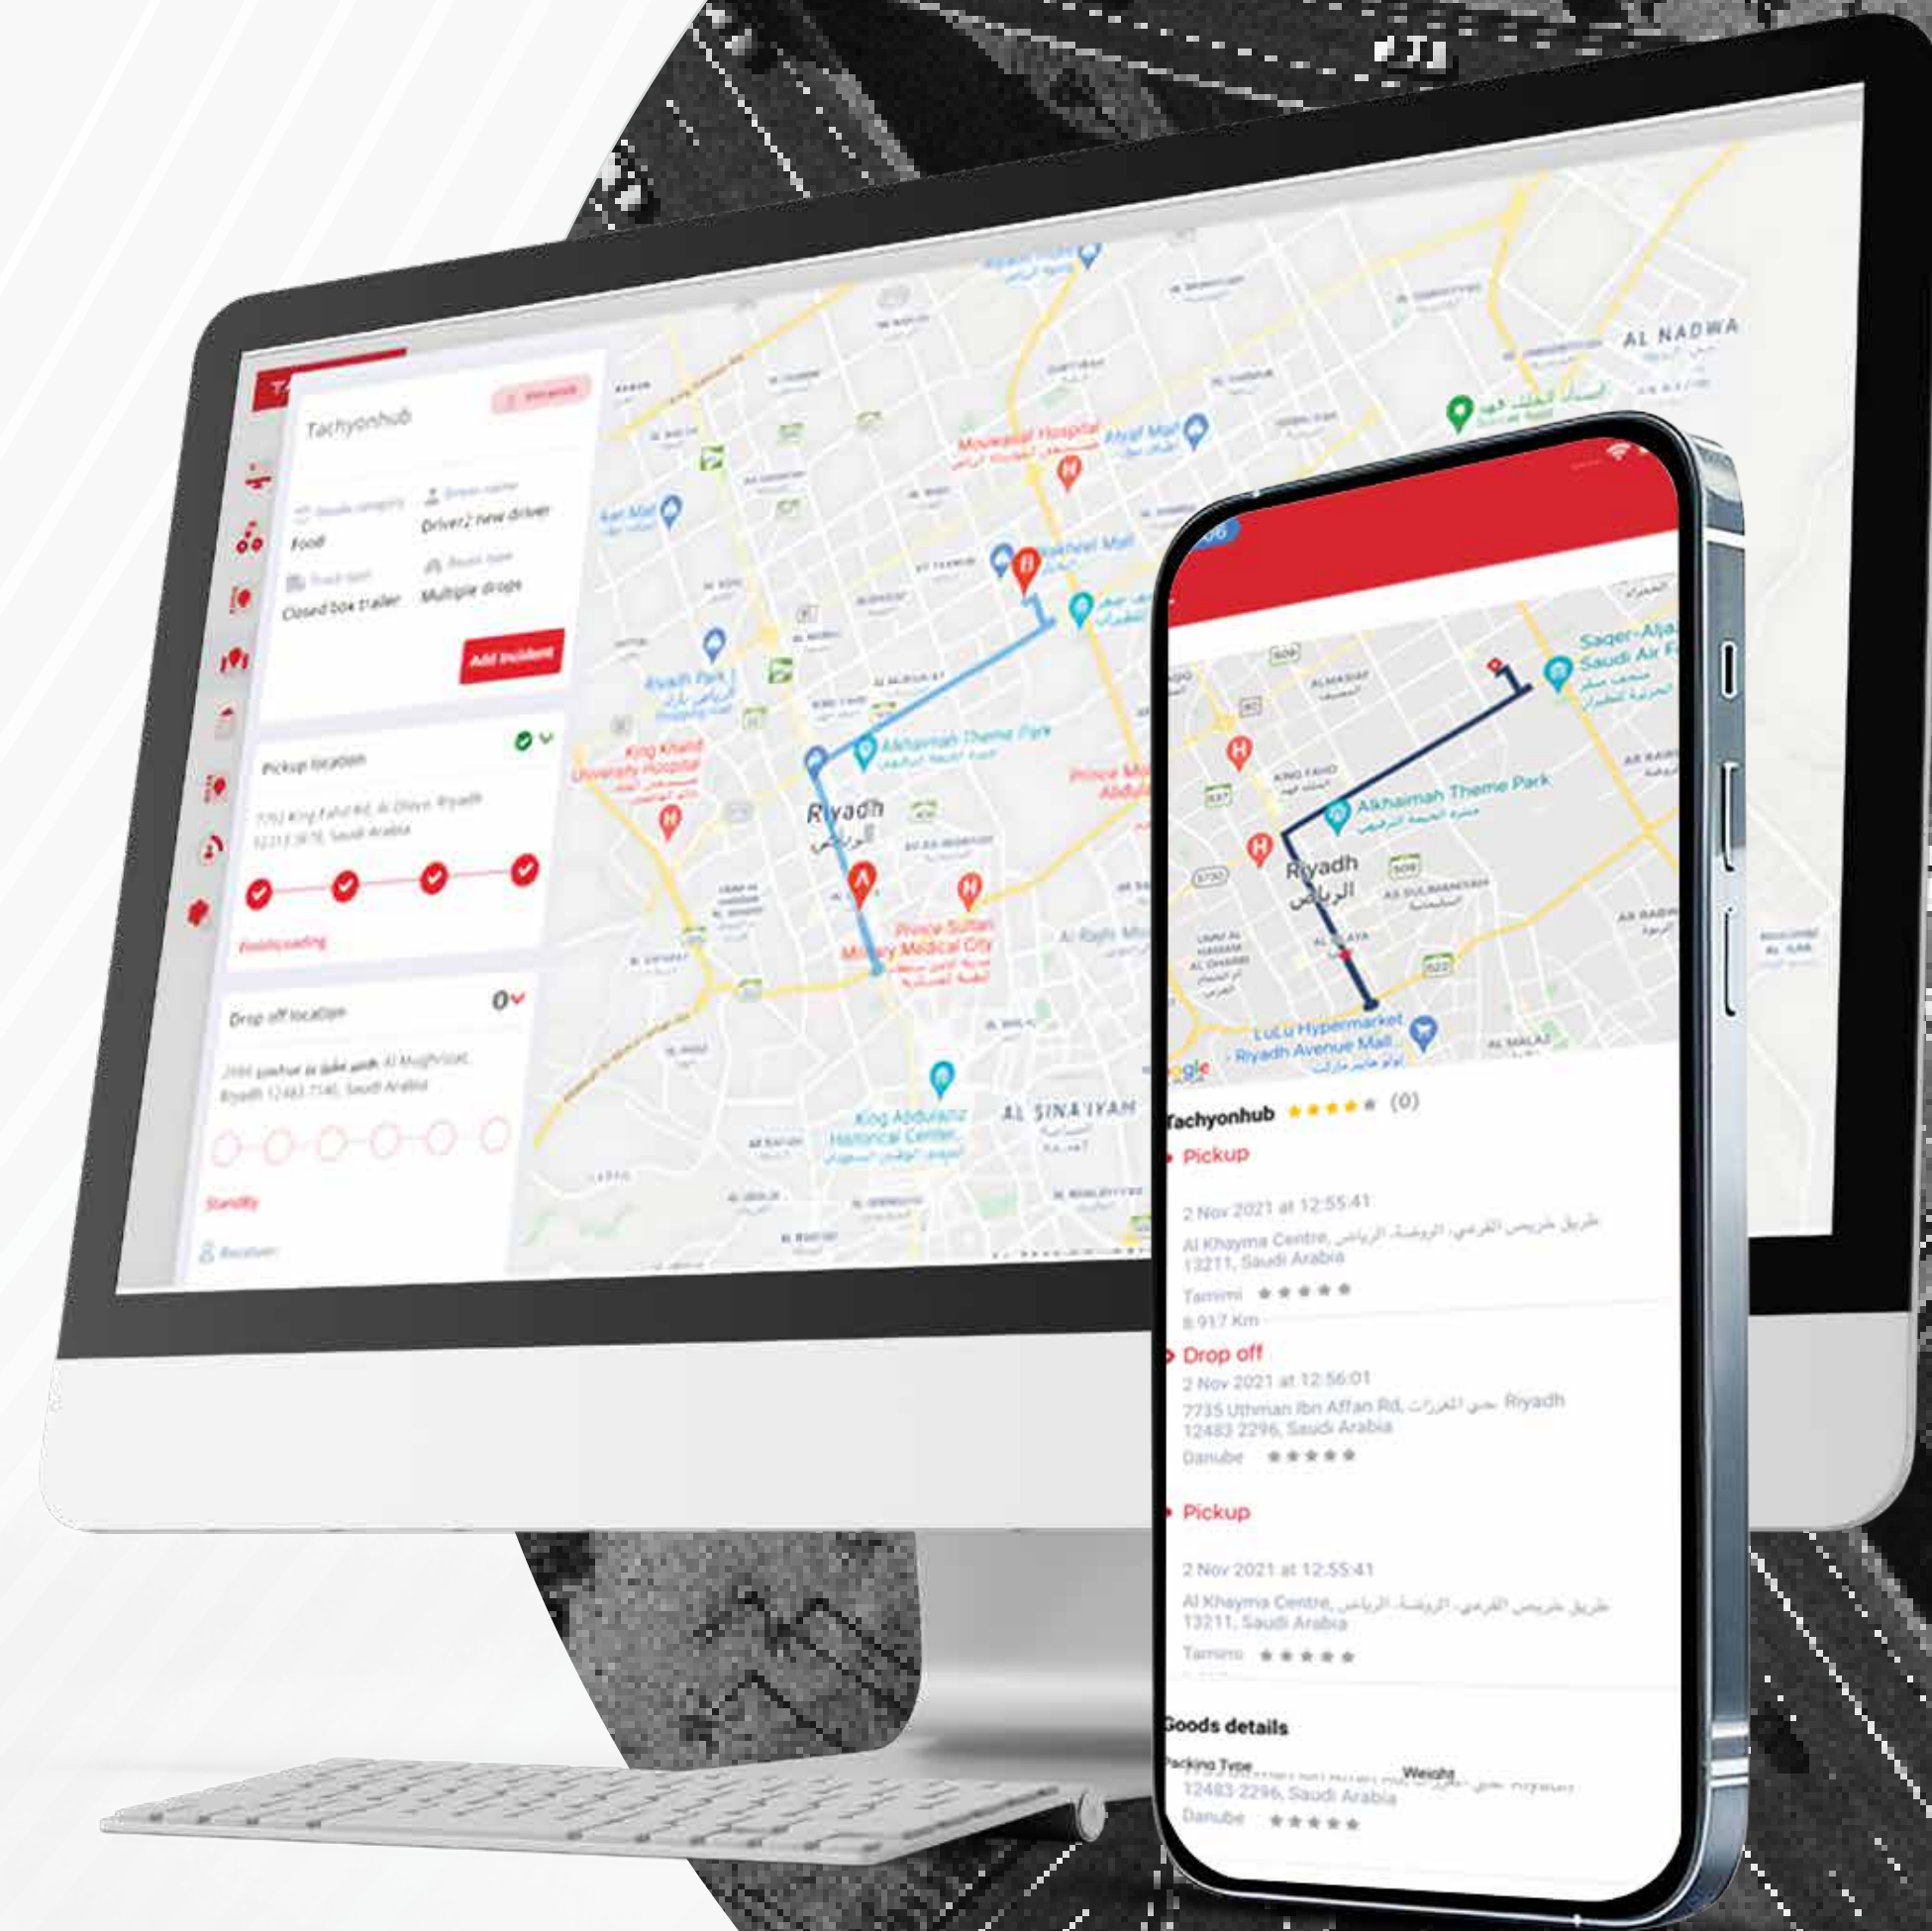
Tachyonhub

Food

Driver2 new driver

Closed box trailer

Multiple drops

Add incident

Pickup location

Drop off location

Standby

AL NADWA

Riyadh

الرياض

Alkhaimah Theme Park

King Khalid University Hospital

Prince Sultan Military Medical City

King Abdulaziz Historical Center

AL SINA'IYAH

Riyadh Park

Saqer-Aljazeera Saudi Air F

Alkhaimah Theme Park

Riyadh

الرياض

LuLu Hypermarket - Riyadh Avenue Mall

Tachyonhub (0)

Pickup

2 Nov 2021 at 12:55:41

Al Khayma Centre, طريق خريص الفرعي، الروضة، الرياض 13211, Saudi Arabia

Tamimi

8.917 Km

Drop off

2 Nov 2021 at 12:56:01

7735 Uthman Ibn Affan Rd, حي المغرزات, Riyadh 12483 2296, Saudi Arabia

Danube

Pickup

2 Nov 2021 at 12:55:41

Al Khayma Centre, طريق خريص الفرعي، الروضة، الرياض 13211, Saudi Arabia

Tamimi

Goods details

Packing Type

Weight

12483 2296, Saudi Arabia

Danube